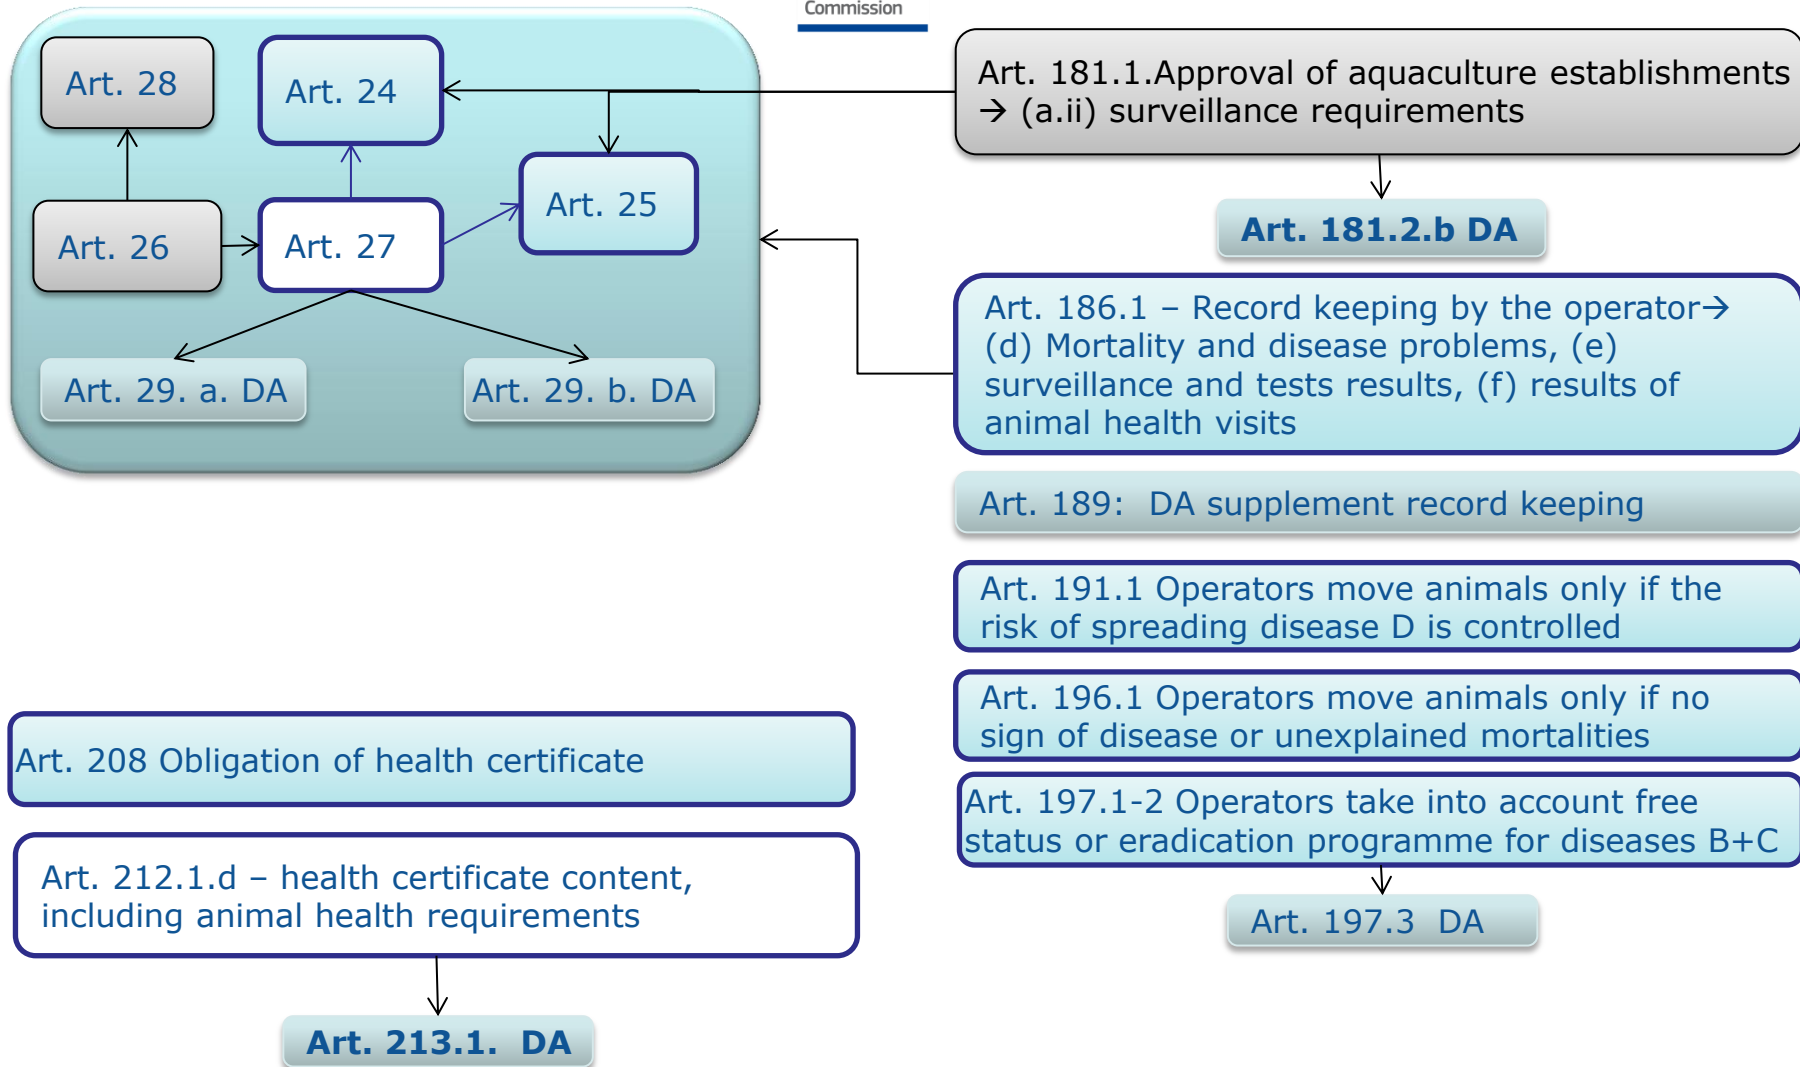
Commission

Art. 28

Art. 24

Art. 25

Art. 26

Art. 27

Art. 29. a. DA

Art. 29. b. DA

Art. 181.1.Approval of aquaculture establishments → (a.ii) surveillance requirements

Art. 181.2.b DA

Art. 186.1 – Record keeping by the operator→ (d) Mortality and disease problems, (e) surveillance and tests results, (f) results of animal health visits

Art. 189: DA supplement record keeping

Art. 191.1 Operators move animals only if the risk of spreading disease D is controlled

Art. 196.1 Operators move animals only if no sign of disease or unexplained mortalities

Art. 197.1-2 Operators take into account free status or eradication programme for diseases B+C

Art. 197.3 DA

Art. 208 Obligation of health certificate

Art. 212.1.d – health certificate content, including animal health requirements

Art. 213.1. DA